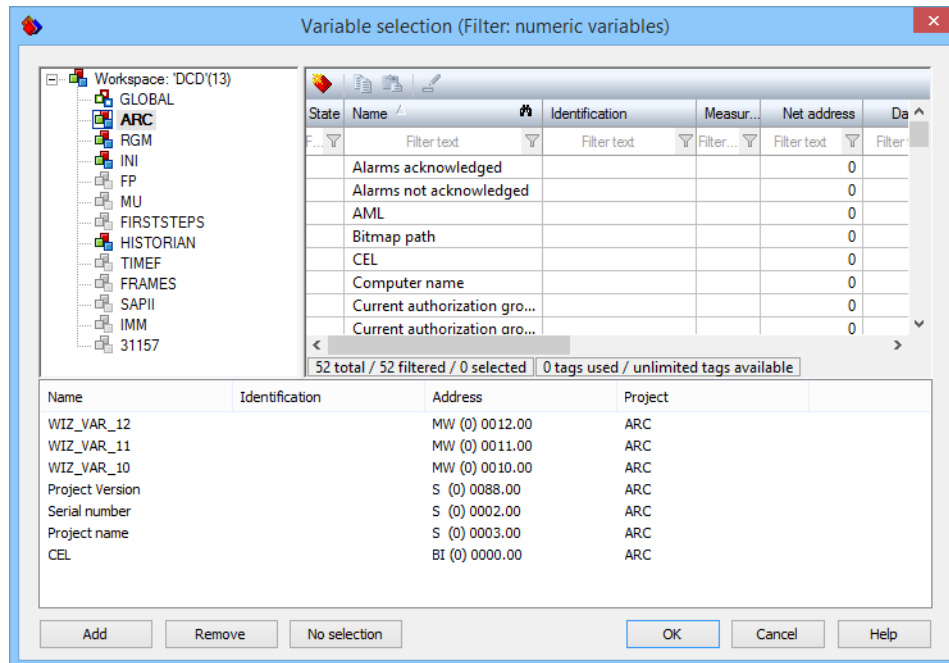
Variable selection (Filter: numeric variables)

Workspace: 'DCD'(13)
GLOBAL
ARC
RGM
INI
FP
MU
FIRSTSTEPS
HISTORIAN
TIMEF
FRAMES
SAPII
IMM
31157

| State | Name | Identification | Measur... | Net address | Da |
|---|---|---|---|---|---|
| F... | Filter text | Filter text | Filter... | Filter text | Filter |
| | Alarms acknowledged | | | 0 | |
| | Alarms not acknowledged | | | 0 | |
| | AML | | | 0 | |
| | Bitmap path | | | 0 | |
| | CEL | | | 0 | |
| | Computer name | | | 0 | |
| | Current authorization gro... | | | 0 | |
| | Current authorization gro... | | | 0 | |

52 total / 52 filtered / 0 selected
0 tags used / unlimited tags available

| Name | Identification | Address | Project |
|---|---|---|---|
| WIZ_VAR_12 | | MW (0) 0012.00 | ARC |
| WIZ_VAR_11 | | MW (0) 0011.00 | ARC |
| WIZ_VAR_10 | | MW (0) 0010.00 | ARC |
| Project Version | | S (0) 0088.00 | ARC |
| Serial number | | S (0) 0002.00 | ARC |
| Project name | | S (0) 0003.00 | ARC |
| CEL | | BI (0) 0000.00 | ARC |

Add
Remove
No selection
OK
Cancel
Help